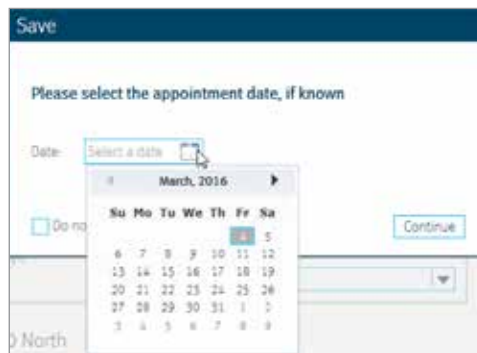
Save

Please select the appointment date, if known

Date: Select a date

March, 2016

| Su | Mo | Tu | We | Th | Fr | Sa |
|---|---|---|---|---|---|---|
| | | 1 | 2 | 3 | 4 | 5 |
| 6 | 7 | 8 | 9 | 10 | 11 | 12 |
| 13 | 14 | 15 | 16 | 17 | 18 | 19 |
| 20 | 21 | 22 | 23 | 24 | 25 | 26 |
| 27 | 28 | 29 | 30 | 31 | 1 | 2 |
| 3 | 4 | 5 | 6 | 7 | 8 | 9 |

Do no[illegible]

Continue

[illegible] North